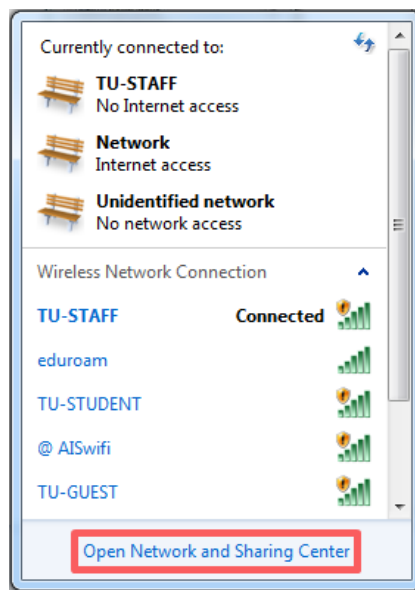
Currently connected to:

TU-STAFF
No Internet access

Network
Internet access

Unidentified network
No network access

Wireless Network Connection

TU-STAFF Connected

eduroam

TU-STUDENT

@ AISwifi

TU-GUEST

Open Network and Sharing Center